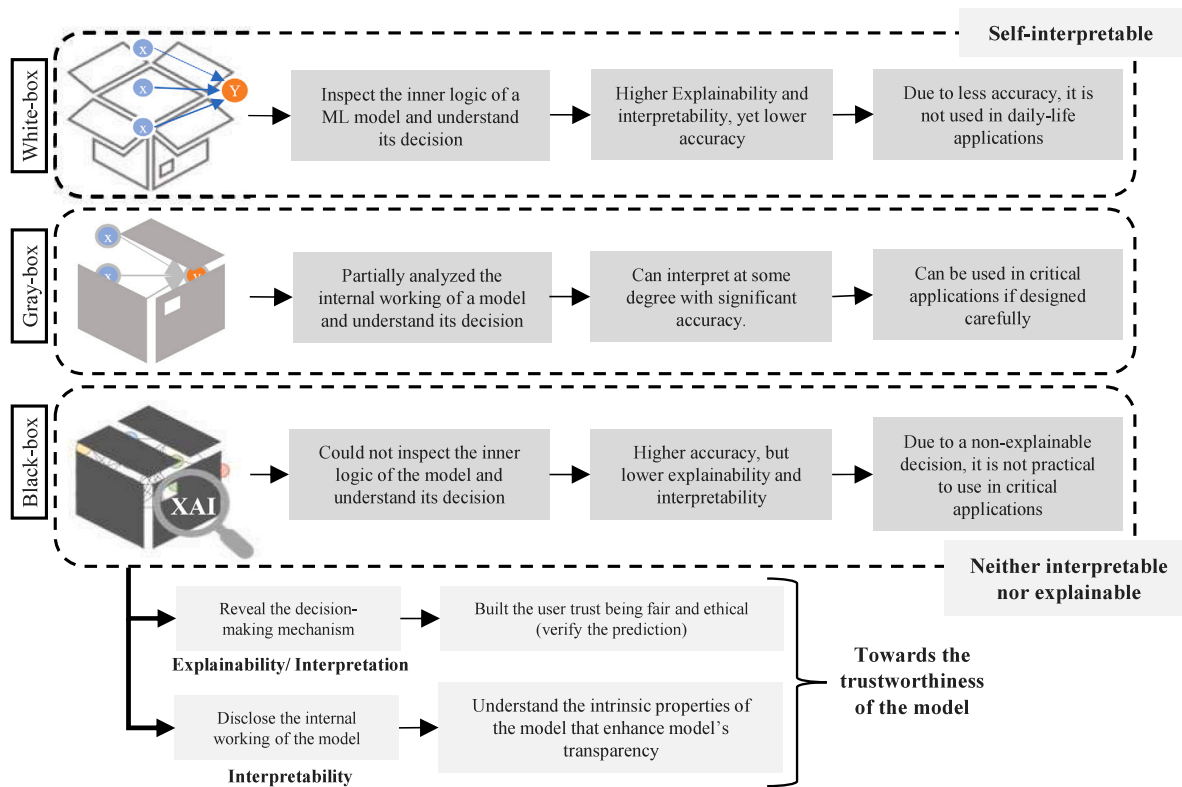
Self-interpretable

White-box

X

X

X

Y

Inspect the inner logic of a ML model and understand its decision

Higher Explainability and interpretability, yet lower accuracy

Due to less accuracy, it is not used in daily-life applications

Gray-box

X

X

Y

Partially analyzed the internal working of a model and understand its decision

Can interpret at some degree with significant accuracy.

Can be used in critical applications if designed carefully

Black-box

XAI

Could not inspect the inner logic of the model and understand its decision

Higher accuracy, but lower explainability and interpretability

Due to a non-explainable decision, it is not practical to use in critical applications

Neither interpretable nor explainable

Reveal the decision-making mechanism

Explainability/ Interpretation

Built the user trust being fair and ethical (verify the prediction)

Disclose the internal working of the model

Interpretability

Understand the intrinsic properties of the model that enhance model's transparency

Towards the trustworthiness of the model